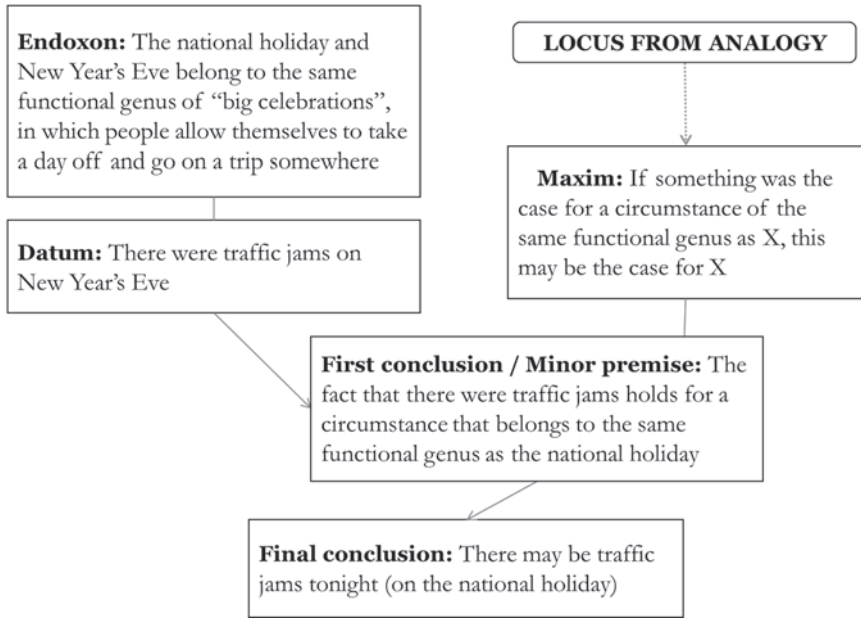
**Endoxon:** The national holiday and New Year's Eve belong to the same functional genus of "big celebrations", in which people allow themselves to take a day off and go on a trip somewhere

**LOCUS FROM ANALOGY**

**Maxim:** If something was the case for a circumstance of the same functional genus as X, this may be the case for X

**Datum:** There were traffic jams on New Year's Eve

**First conclusion / Minor premise:** The fact that there were traffic jams holds for a circumstance that belongs to the same functional genus as the national holiday

**Final conclusion:** There may be traffic jams tonight (on the national holiday)